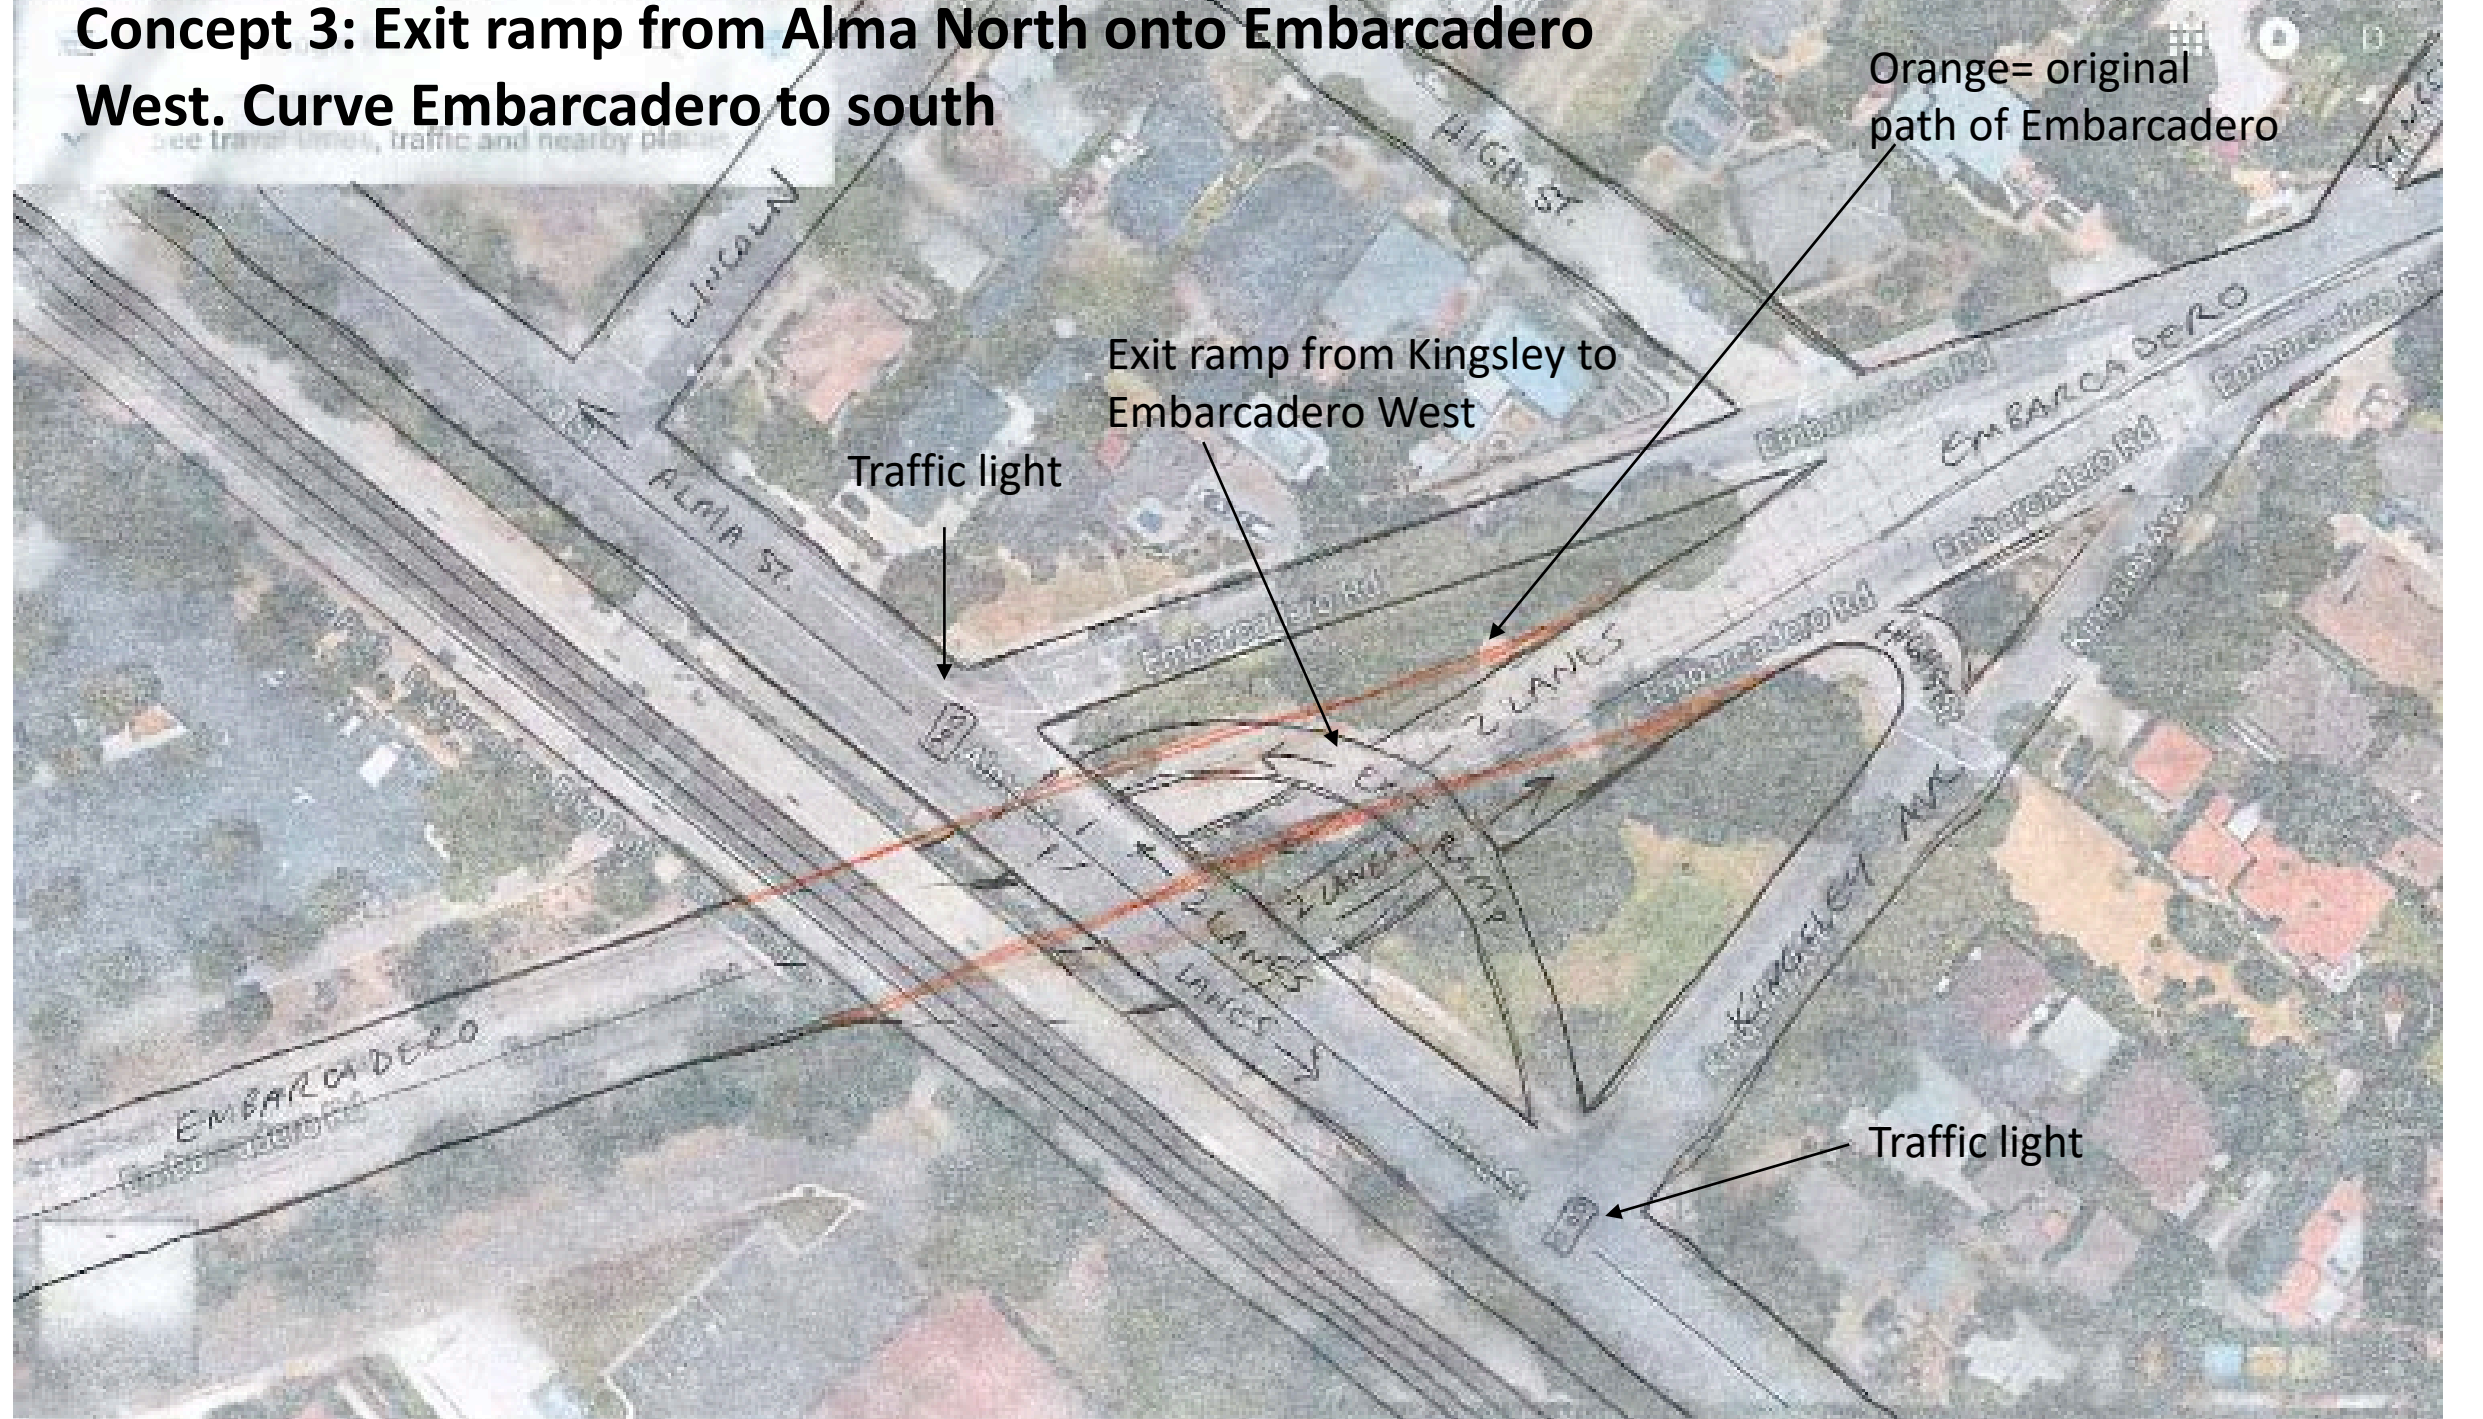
Concept 3: Exit ramp from Alma North onto Embarcadero West. Curve Embarcadero to south

See travel times, traffic and nearby places

Orange= original path of Embarcadero

HIGH ST.

LINCOLN

EMBARCADERO

Embarcadero Rd

Exit ramp from Kingsley to Embarcadero West

Traffic light

ALMA ST.

Embarcadero Rd

2 LANES

ALMA

2 LANES

RAMP

2 LANES

LANES

KINGSLEY AVE

EMBARCADERO

Embarcadero Rd

Traffic light